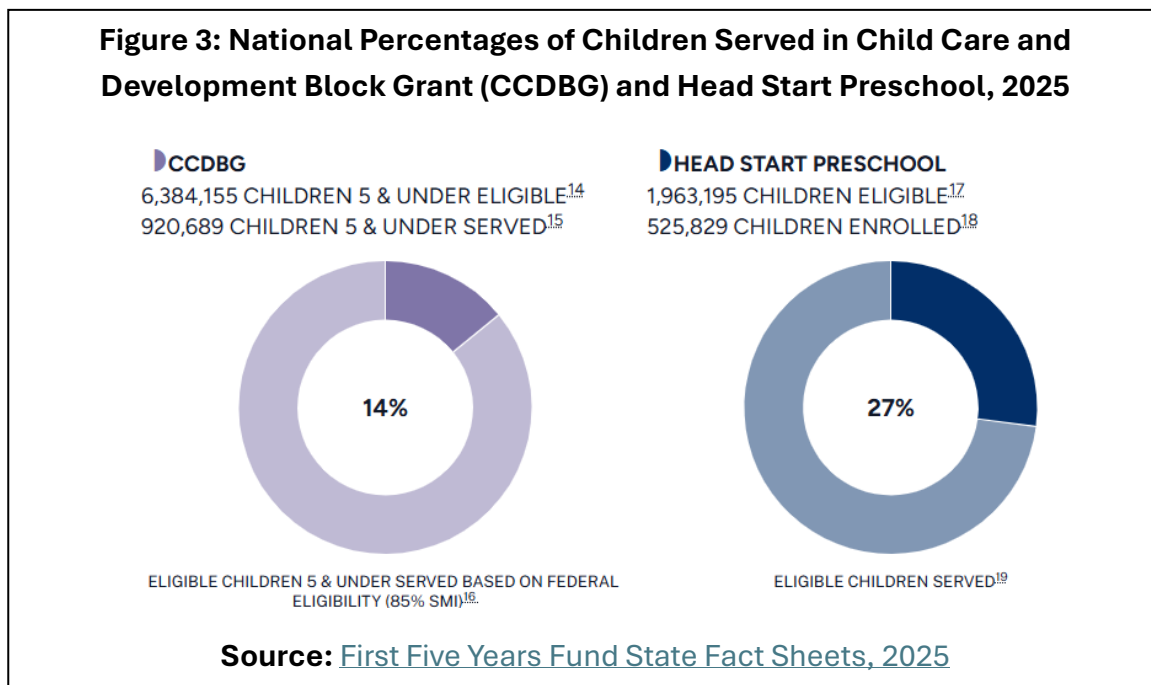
**Figure 3: National Percentages of Children Served in Child Care and Development Block Grant (CCDBG) and Head Start Preschool, 2025**

CCDBG
6,384,155 CHILDREN 5 & UNDER ELIGIBLE$^{14}$
920,689 CHILDREN 5 & UNDER SERVED$^{15}$

14%

ELIGIBLE CHILDREN 5 & UNDER SERVED BASED ON FEDERAL ELIGIBILITY (85% SMI)$^{16}$.

HEAD START PRESCHOOL
1,963,195 CHILDREN ELIGIBLE$^{17}$
525,829 CHILDREN ENROLLED$^{18}$

27%

ELIGIBLE CHILDREN SERVED$^{19}$

**Source:** First Five Years Fund State Fact Sheets, 2025